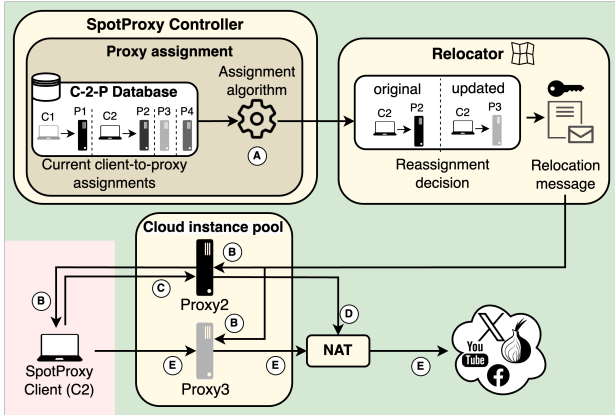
SpotProxy Controller

Proxy assignment

C-2-P Database

C1

P1

C2

P2

P3

P4

Current client-to-proxy assignments

Assignment algorithm

A

Relocator

original

updated

C2

P2

C2

P3

Reassignment decision

Relocation message

Cloud instance pool

B

C

B

D

B

Proxy2

Proxy3

E

E

NAT

E

SpotProxy Client (C2)

You Tube